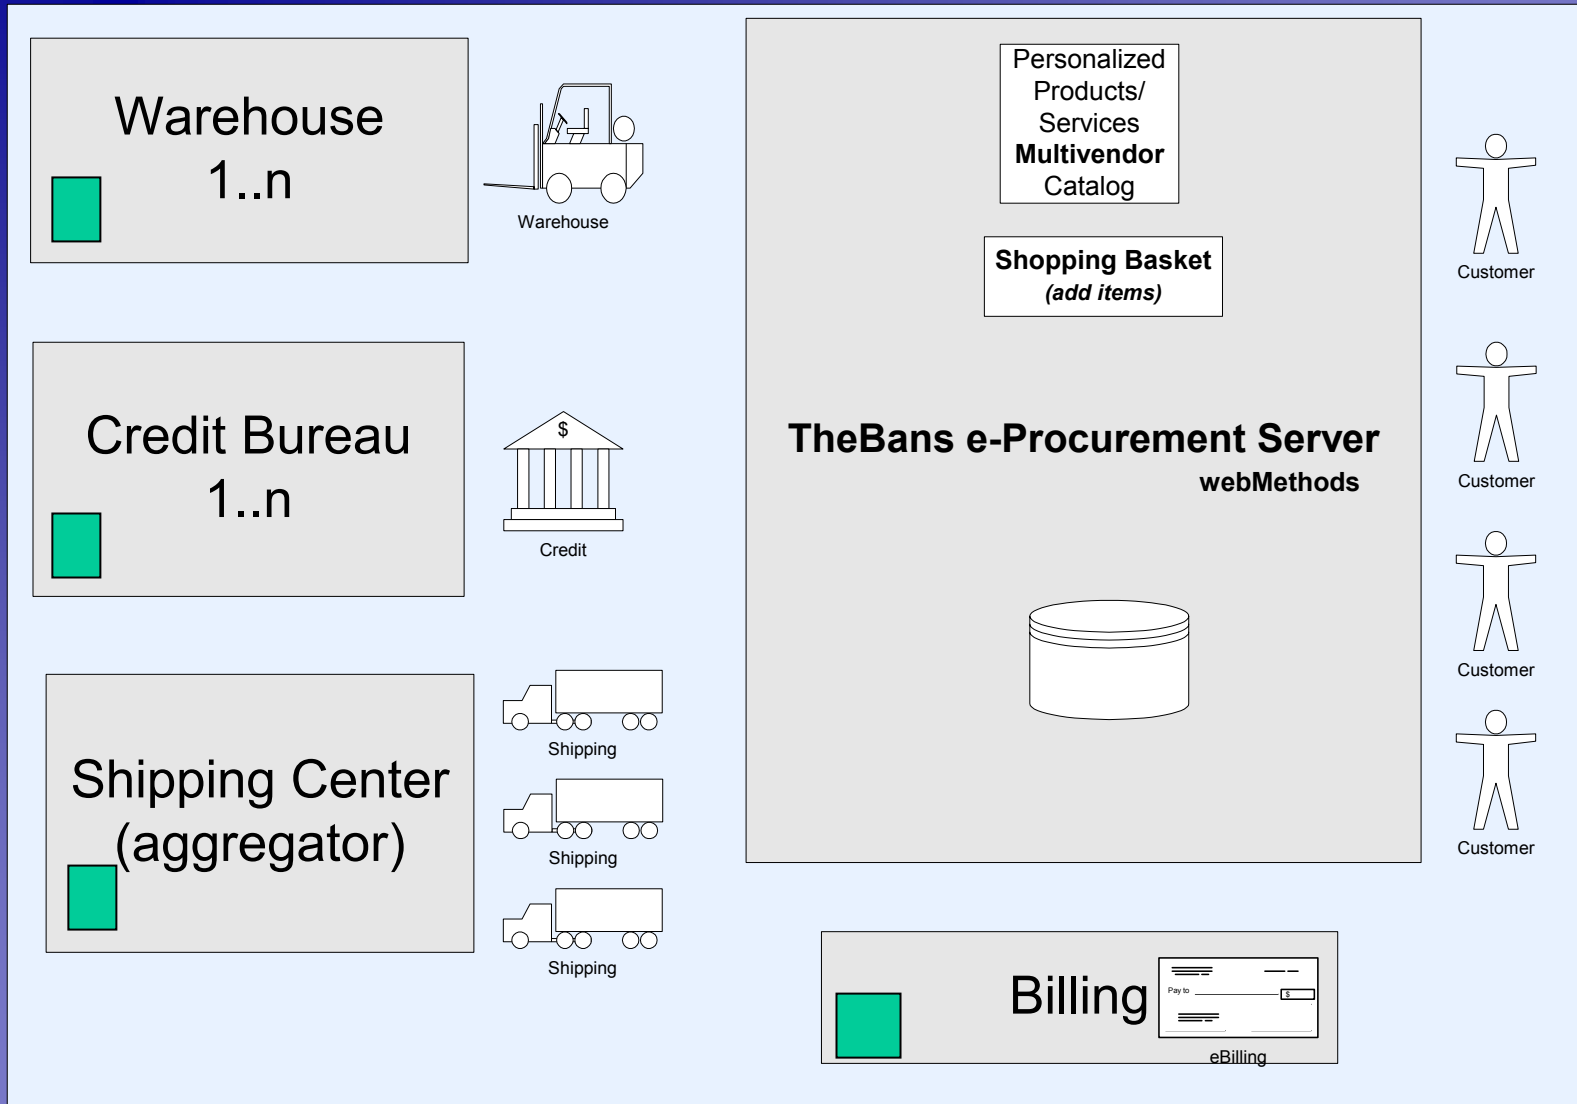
Warehouse 1..n

Warehouse

Credit Bureau 1..n

$

Credit

Shipping Center (aggregator)

Shipping

Shipping

Shipping

Personalized Products/ Services **Multivendor** Catalog

**Shopping Basket** ***(add items)***

**TheBans e-Procurement Server**

**webMethods**

Customer

Customer

Customer

Customer

Billing

Pay to

$

eBilling